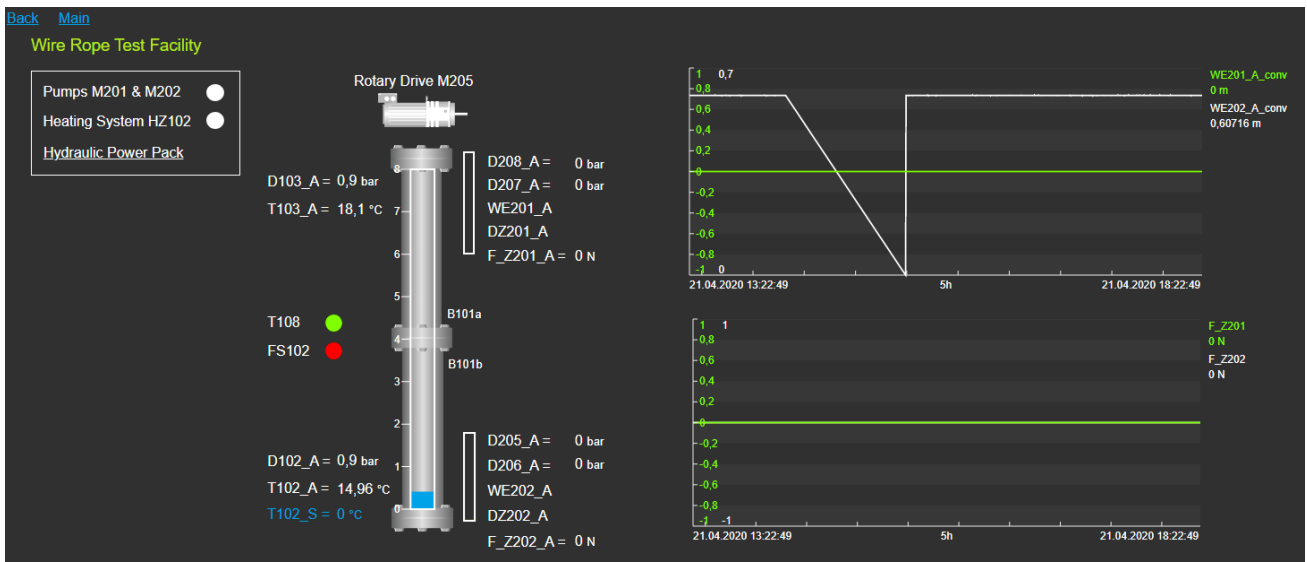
Back Main

Wire Rope Test Facility

Pumps M201 & M202

Heating System HZ102

Hydraulic Power Pack

Rotary Drive M205

D103_A = 0,9 bar

T103_A = 18,1 °C

T108

FS102

D102_A = 0,9 bar

T102_A = 14,96 °C

T102_S = 0 °C

8
7
6
5
4
3
2
1
0

B101a

B101b

D208_A = 0 bar

D207_A = 0 bar

WE201_A

DZ201_A

F_Z201_A = 0 N

D205_A = 0 bar

D206_A = 0 bar

WE202_A

DZ202_A

F_Z202_A = 0 N

1 0,7
0,8
0,6
0,4
0,2
0
-0,2
-0,4
-0,6
-0,8
-1 0

21.04.2020 13:22:49 5h 21.04.2020 18:22:49

WE201_A_conv
0 m
WE202_A_conv
0,60716 m

1 1
0,8
0,6
0,4
0,2
0
-0,2
-0,4
-0,6
-0,8
-1 -1

21.04.2020 13:22:49 5h 21.04.2020 18:22:49

F_Z201
0 N
F_Z202
0 N